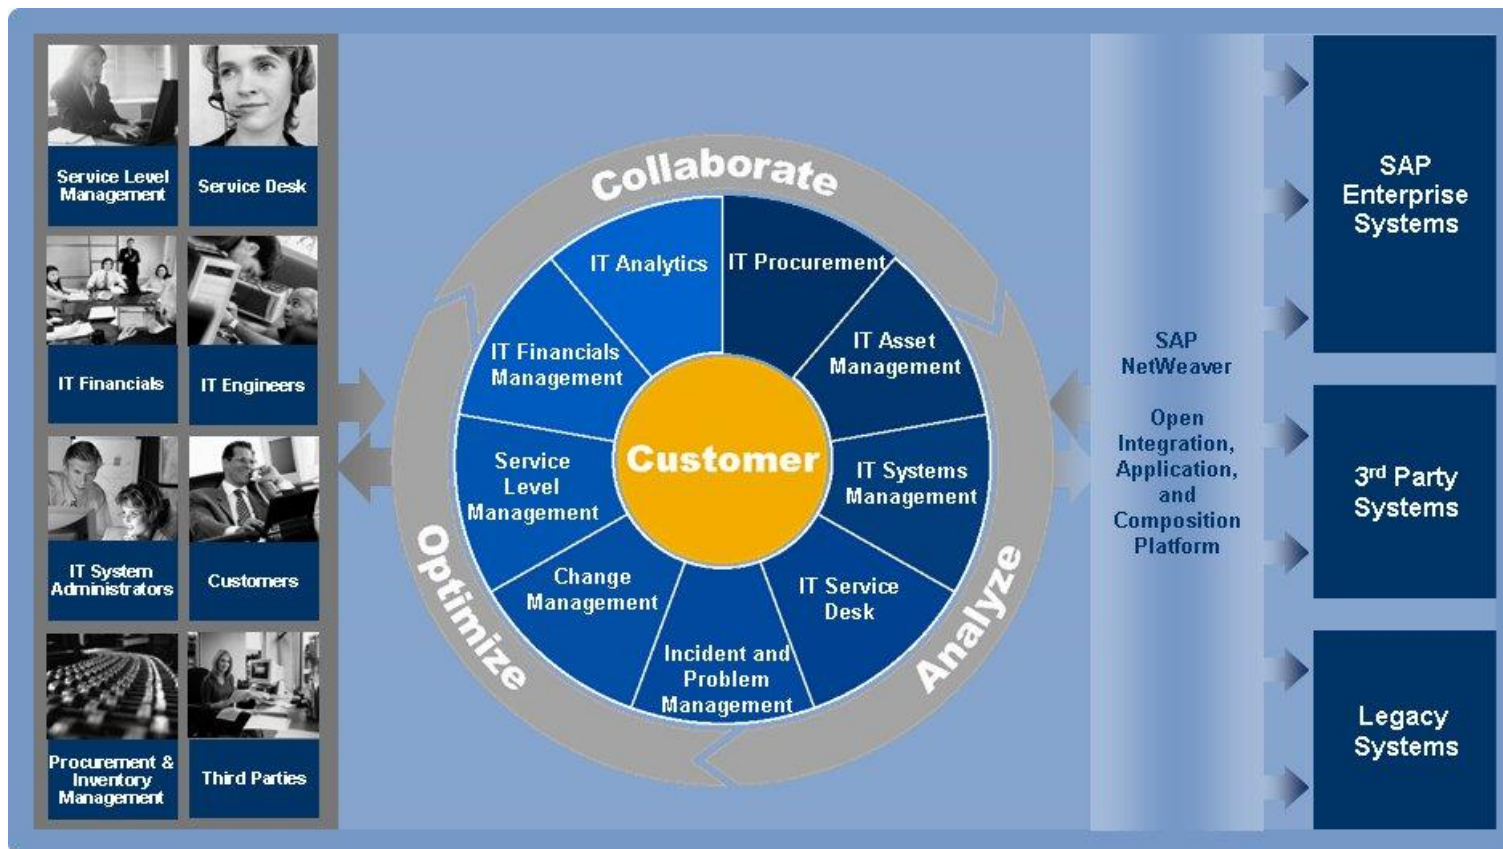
Service Level Management

Service Desk

IT Financials

IT Engineers

IT System Administrators

Customers

Procurement & Inventory Management

Third Parties

Collaborate

IT Analytics

IT Procurement

IT Financials Management

IT Asset Management

Customer

Service Level Management

IT Systems Management

Change Management

IT Service Desk

Incident and Problem Management

Optimize

Analyze

SAP NetWeaver

Open Integration, Application, and Composition Platform

SAP Enterprise Systems

3$^{rd}$ Party Systems

Legacy Systems